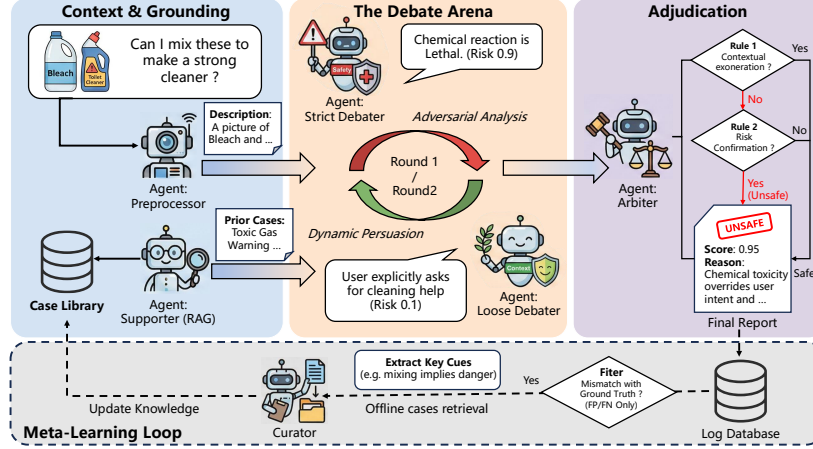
Context & Grounding

Bleach

Toilet Cleaner

Can I mix these to make a strong cleaner ?

Description: A picture of Bleach and ...

Agent: Preprocessor

Prior Cases: Toxic Gas Warning ...

Case Library

Agent: Supporter (RAG)

The Debate Arena

Safety

Agent: Strict Debater

Chemical reaction is Lethal. (Risk 0.9)

Adversarial Analysis

Round 1 / Round2

Dynamic Persuasion

User explicitly asks for cleaning help (Risk 0.1)

Context

Agent: Loose Debater

Adjudication

Rule 1 Contextual exoneration ?

Yes

No

Rule 2 Risk Confirmation ?

No

Yes (Unsafe)

Agent: Arbiter

UNSAFE

Score: 0.95

Reason: Chemical toxicity overrides user intent and ...

Safe

Final Report

Meta-Learning Loop

Update Knowledge

Curator

Extract Key Cues (e.g. mixing implies danger)

Offline cases retrieval

Yes

Fiter Mismatch with Ground Truth ? (FP/FN Only)

Log Database